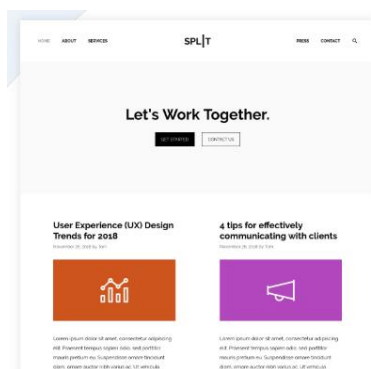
HOME ABOUT SERVICES

SPL|T

PRESS CONTACT

Let's Work Together.

GET STARTED CONTACT US

User Experience (UX) Design Trends for 2018

November 26, 2018 by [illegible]

Lorem ipsum dolor sit amet, consectetur adipiscing elit. Praesent tempus sapien odio, sed porttitor mauris pretium eu. Suspendisse ornare tincidunt diam, ornare auctor nibh varius ac. Ut vehicula

4 tips for effectively communicating with clients

November 26, 2018 by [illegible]

Lorem ipsum dolor sit amet, consectetur adipiscing elit. Praesent tempus sapien odio, sed porttitor mauris pretium eu. Suspendisse ornare tincidunt diam, ornare auctor nibh varius ac. Ut vehicula